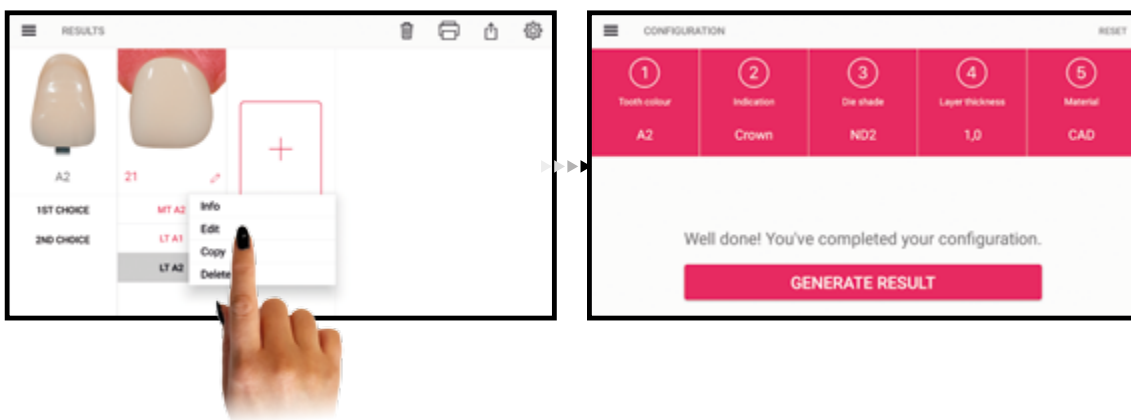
RESULTS

A2

21

1ST CHOICE

2ND CHOICE

MT A2

LT A1

LT A2

Info

Edit

Copy

Delete

CONFIGURATION

RESET

1
Tooth colour
A2

2
Indication
Crown

3
Die shade
ND2

4
Layer thickness
1,0

5
Material
CAD

Well done! You've completed your configuration.

GENERATE RESULT